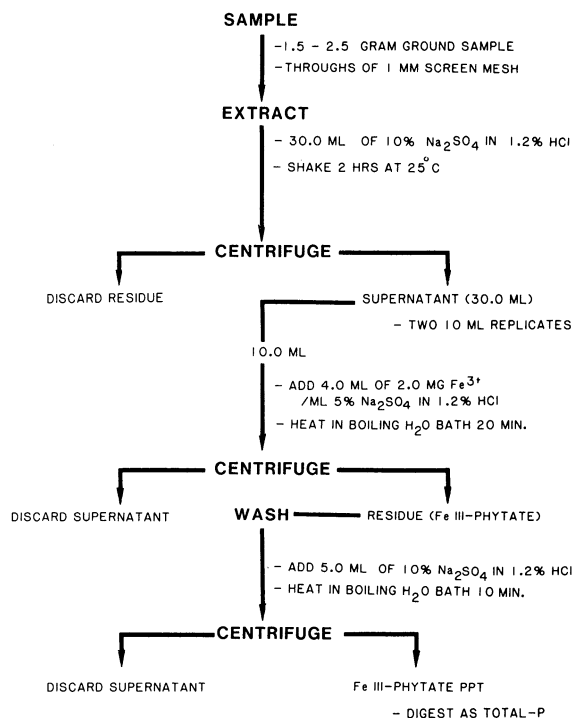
SAMPLE

-1.5 - 2.5 GRAM GROUND SAMPLE
-THROUGHS OF 1 MM SCREEN MESH

EXTRACT

- 30.0 ML OF 10% $Na_2SO_4$ IN 1.2% HCl
- SHAKE 2 HRS AT 25°C

CENTRIFUGE

DISCARD RESIDUE

SUPERNATANT (30.0 ML)
- TWO 10 ML REPLICATES

10.0 ML

- ADD 4.0 ML OF 2.0 MG $Fe^{3+}$ /ML 5% $Na_2SO_4$ IN 1.2% HCl
- HEAT IN BOILING $H_2O$ BATH 20 MIN.

CENTRIFUGE

DISCARD SUPERNATANT

WASH

RESIDUE (Fe III-PHYTATE)

- ADD 5.0 ML OF 10% $Na_2SO_4$ IN 1.2% HCl
- HEAT IN BOILING $H_2O$ BATH 10 MIN.

CENTRIFUGE

DISCARD SUPERNATANT

Fe III-PHYTATE PPT
- DIGEST AS TOTAL-P